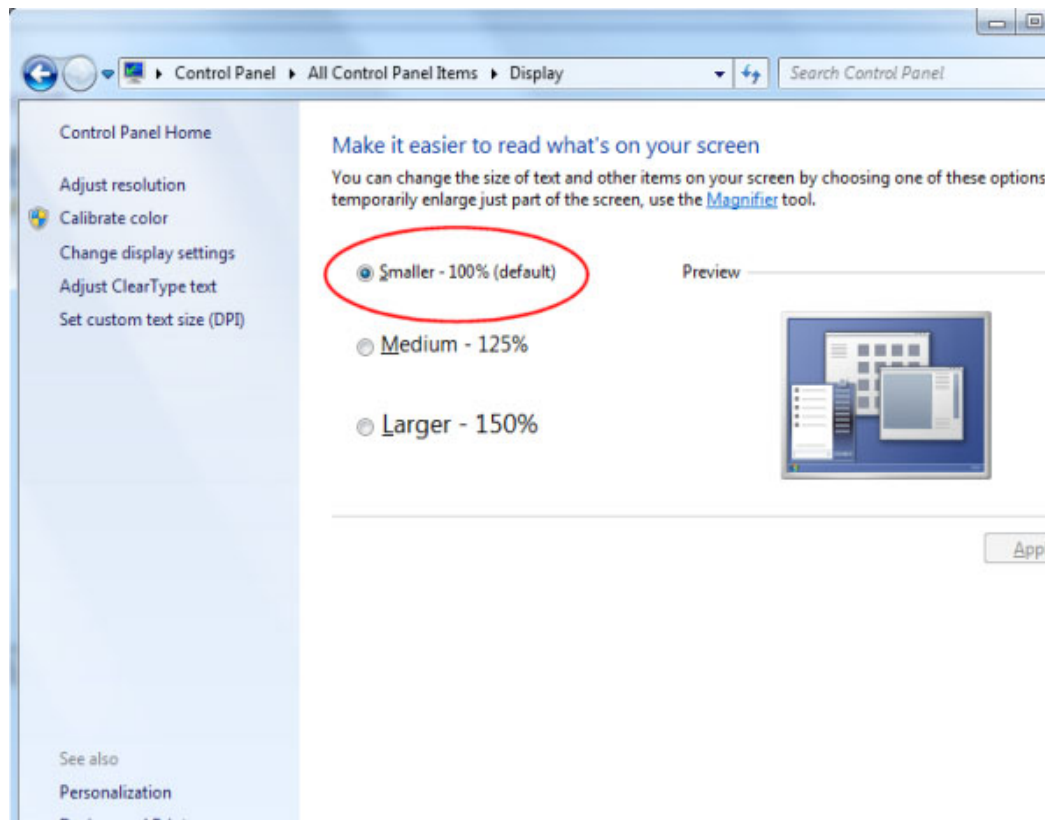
Control Panel ▸ All Control Panel Items ▸ Display

Search Control Panel

Control Panel Home

Adjust resolution

Calibrate color

Change display settings

Adjust ClearType text

Set custom text size (DPI)

Make it easier to read what's on your screen

You can change the size of text and other items on your screen by choosing one of these options temporarily enlarge just part of the screen, use the Magnifier tool.

Smaller - 100% (default)

Preview

Medium - 125%

Larger - 150%

App

See also

Personalization

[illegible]